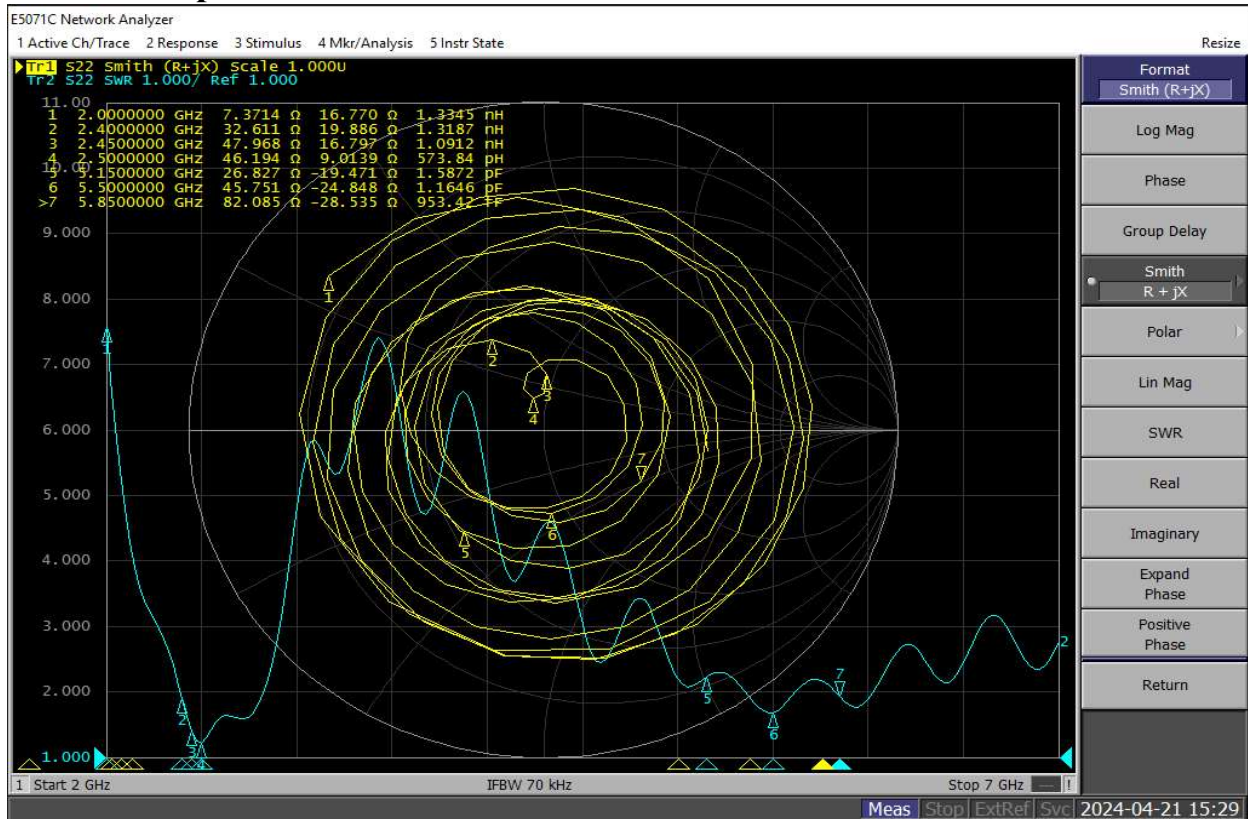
E5071C Network Analyzer
1 Active Ch/Trace 2 Response 3 Stimulus 4 Mkr/Analysis 5 Instr State
Resize

Tr1 S22 Smith (R+jX) Scale 1.000U
Tr2 S22 SWR 1.000/ Ref 1.000

| | | | | |
|---|---|---|---|---|
| 1 | 2.0000000 GHz | 7.3714 Ω | 16.770 Ω | 1.3345 nH |
| 2 | 2.4000000 GHz | 32.611 Ω | 19.886 Ω | 1.3187 nH |
| 3 | 2.4500000 GHz | 47.968 Ω | 16.797 Ω | 1.0912 nH |
| 4 | 2.5000000 GHz | 46.194 Ω | 9.0139 Ω | 573.84 pH |
| 5 | 5.1500000 GHz | 26.827 Ω | -19.471 Ω | 1.5872 pF |
| 6 | 5.5000000 GHz | 45.751 Ω | -24.848 Ω | 1.1646 pF |
| >7 | 5.8500000 GHz | 82.085 Ω | -28.535 Ω | 953.42 fF |

11.00
10.00
9.000
8.000
7.000
6.000
5.000
4.000
3.000
2.000
1.000

1 2 3 4 5 6 7
1 2 3 4 5 6 7 2

1 Start 2 GHz
IFBW 70 kHz
Stop 7 GHz

Format
Smith (R+jX)
Log Mag
Phase
Group Delay
Smith
R + jX
Polar
Lin Mag
SWR
Real
Imaginary
Expand Phase
Positive Phase
Return

Meas Stop ExtRef Svc 2024-04-21 15:29